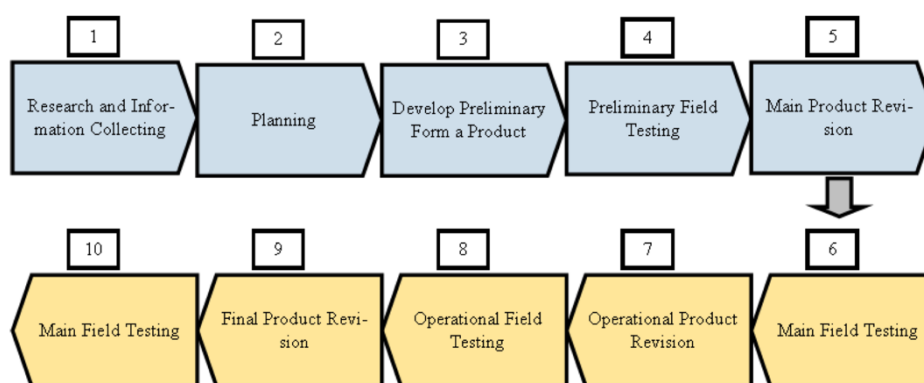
1

Research and Information Collecting

2

Planning

3

Develop Preliminary Form a Product

4

Preliminary Field Testing

5

Main Product Revision

6

Main Field Testing

7

Operational Product Revision

8

Operational Field Testing

9

Final Product Revision

10

Main Field Testing